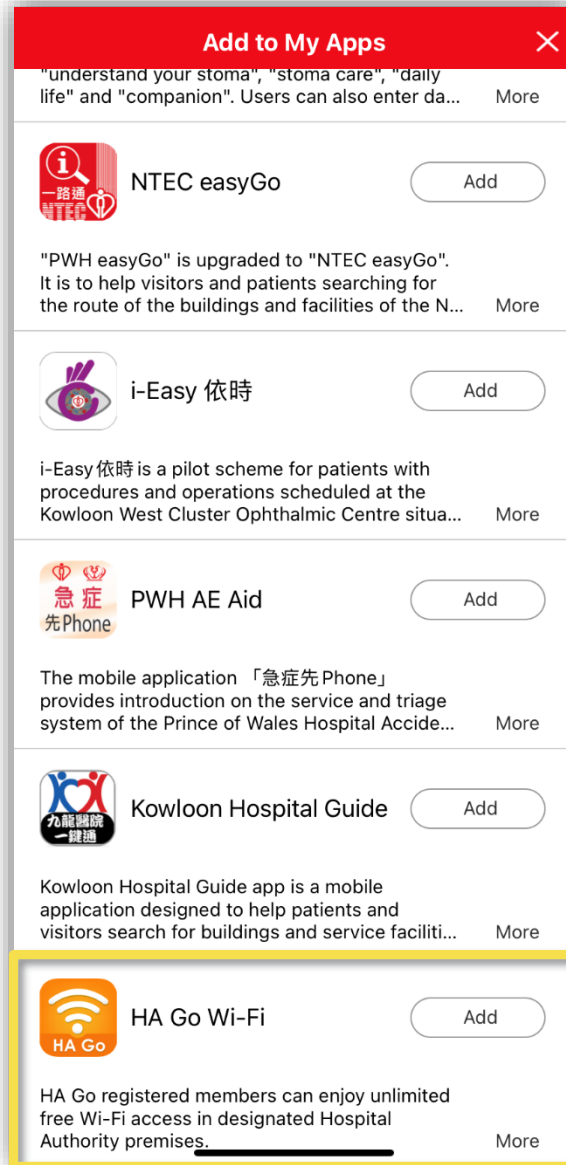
Add to My Apps

"understand your stoma", "stoma care", "daily life" and "companion". Users can also enter da... More

一路通 NTEC

NTEC easyGo

Add

"PWH easyGo" is upgraded to "NTEC easyGo". It is to help visitors and patients searching for the route of the buildings and facilities of the N... More

i-Easy 依時

Add

i-Easy 依時 is a pilot scheme for patients with procedures and operations scheduled at the Kowloon West Cluster Ophthalmic Centre situa... More

急症 先Phone

PWH AE Aid

Add

The mobile application 「急症先Phone」 provides introduction on the service and triage system of the Prince of Wales Hospital Accide... More

九龍醫院 一鍵通

Kowloon Hospital Guide

Add

Kowloon Hospital Guide app is a mobile application designed to help patients and visitors search for buildings and service faciliti... More

HA Go

HA Go Wi-Fi

Add

HA Go registered members can enjoy unlimited free Wi-Fi access in designated Hospital Authority premises. More